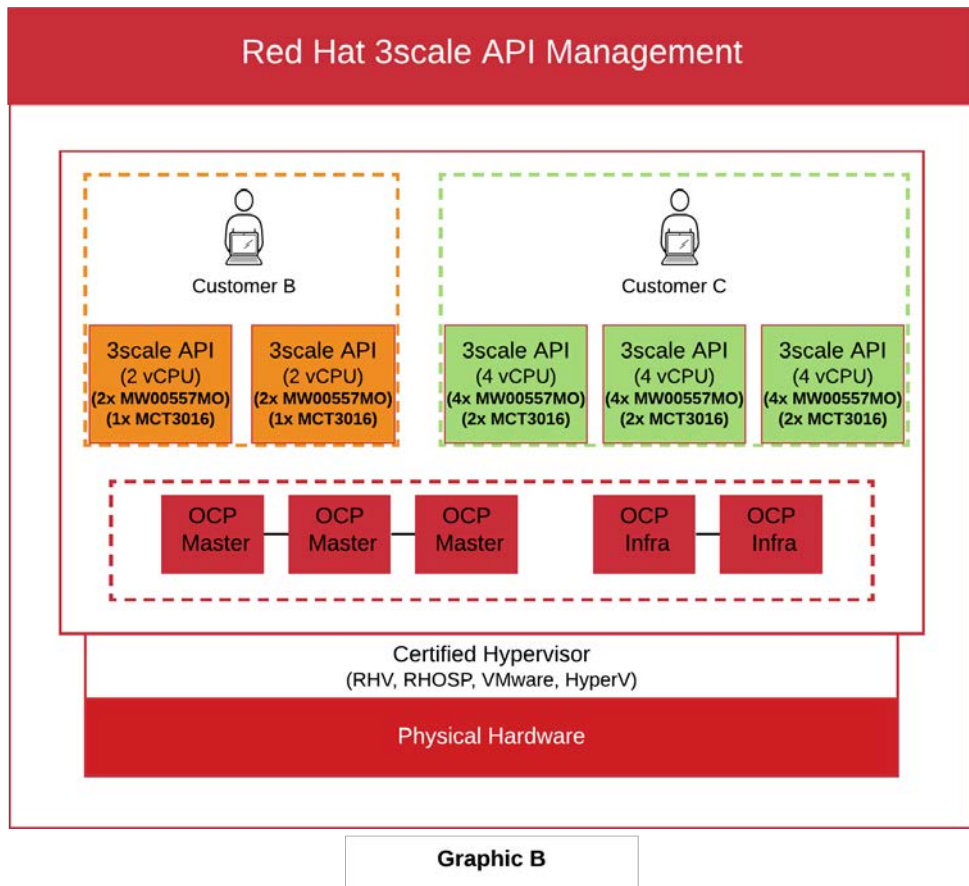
Red Hat 3scale API Management

Customer B

Customer C

3scale API
(2 vCPU)
(2x MW00557MO)
(1x MCT3016)

3scale API
(2 vCPU)
(2x MW00557MO)
(1x MCT3016)

3scale API
(4 vCPU)
(4x MW00557MO)
(2x MCT3016)

3scale API
(4 vCPU)
(4x MW00557MO)
(2x MCT3016)

3scale API
(4 vCPU)
(4x MW00557MO)
(2x MCT3016)

OCP Master

OCP Master

OCP Master

OCP Infra

OCP Infra

Certified Hypervisor
(RHV, RHOSP, VMware, HyperV)

Physical Hardware

Graphic B